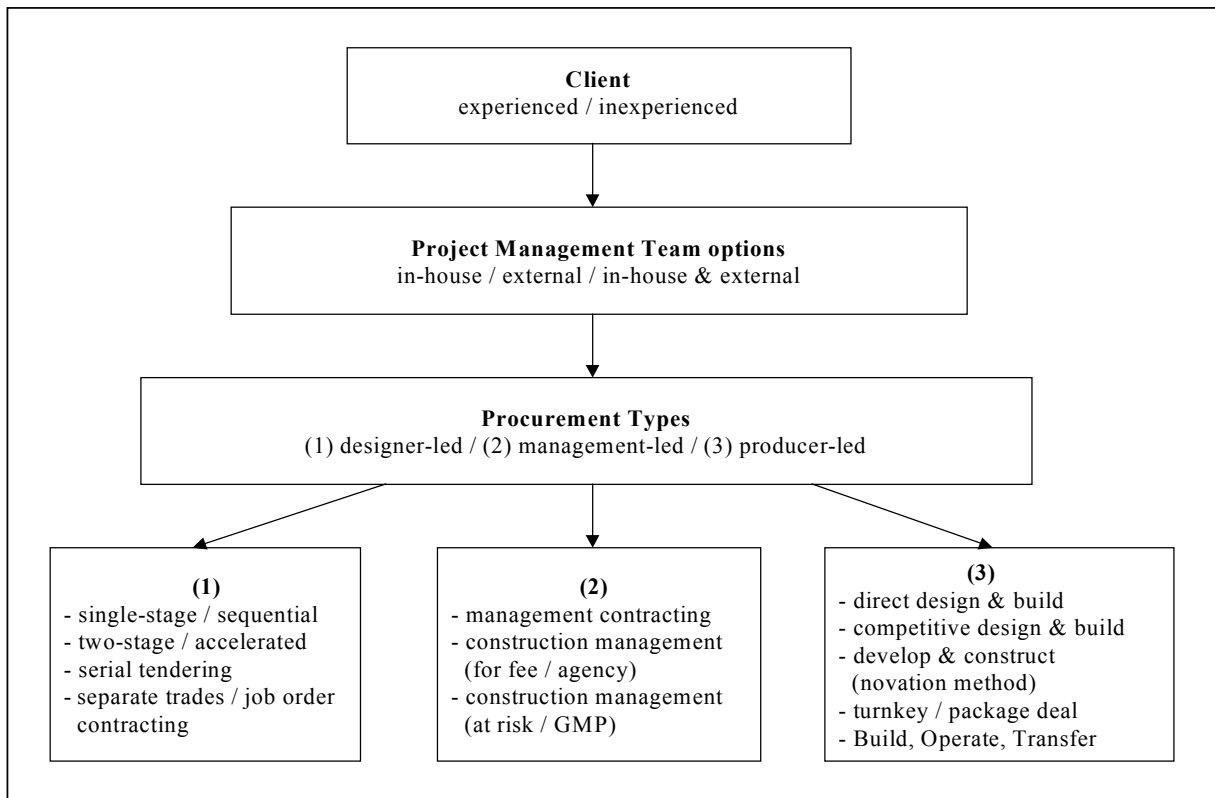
**Client**
experienced / inexperienced

**Project Management Team options**
in-house / external / in-house & external

**Procurement Types**
(1) designer-led / (2) management-led / (3) producer-led

**(1)**
- single-stage / sequential
- two-stage / accelerated
- serial tendering
- separate trades / job order contracting

**(2)**
- management contracting
- construction management (for fee / agency)
- construction management (at risk / GMP)

**(3)**
- direct design & build
- competitive design & build
- develop & construct (novation method)
- turnkey / package deal
- Build, Operate, Transfer